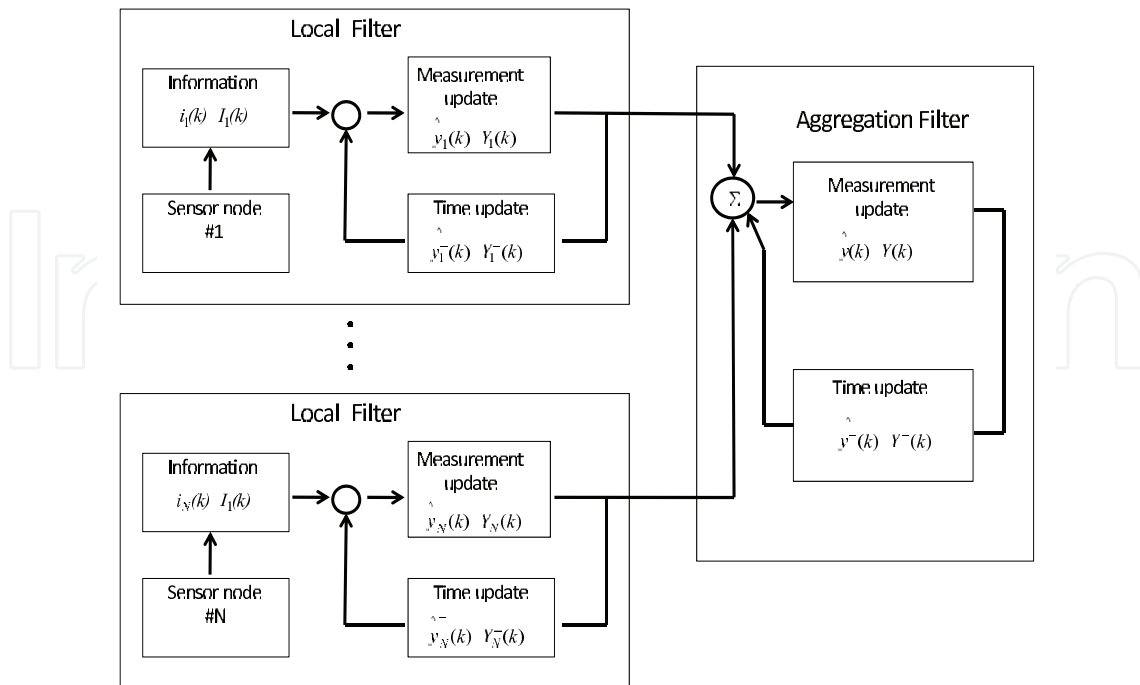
Local Filter

Information
$i_1(k)$ $I_1(k)$

Sensor node
#1

Measurement update
$\hat{y}_1(k)$ $Y_1(k)$

Time update
$\hat{y}_1^-(k)$ $Y_1^-(k)$

Aggregation Filter

$\Sigma$

Measurement update
$\hat{y}(k)$ $Y(k)$

Time update
$\hat{y}^-(k)$ $Y^-(k)$

Local Filter

Information
$i_N(k)$ $I_1(k)$

Sensor node
#N

Measurement update
$\hat{y}_N(k)$ $Y_N(k)$

Time update
$\hat{y}_N^-(k)$ $Y_N^-(k)$